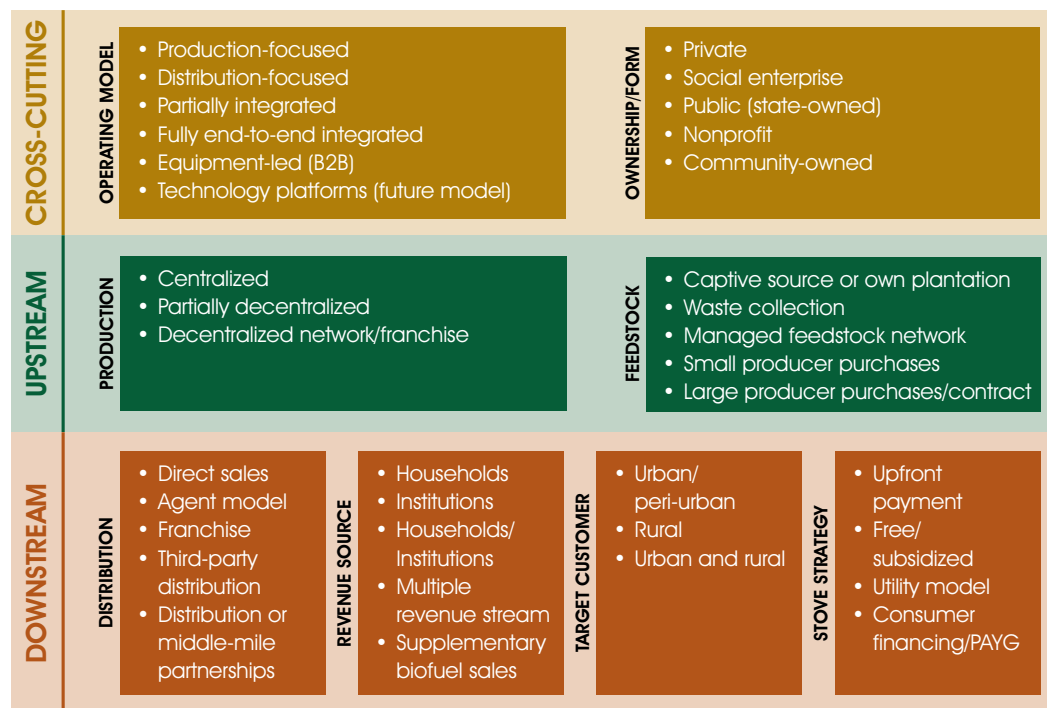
CROSS-CUTTING

OPERATING MODEL
• Production-focused
• Distribution-focused
• Partially integrated
• Fully end-to-end integrated
• Equipment-led (B2B)
• Technology platforms (future model)

OWNERSHIP/FORM
• Private
• Social enterprise
• Public (state-owned)
• Nonprofit
• Community-owned

UPSTREAM

PRODUCTION
• Centralized
• Partially decentralized
• Decentralized network/franchise

FEEDSTOCK
• Captive source or own plantation
• Waste collection
• Managed feedstock network
• Small producer purchases
• Large producer purchases/contract

DOWNSTREAM

DISTRIBUTION
• Direct sales
• Agent model
• Franchise
• Third-party distribution
• Distribution or middle-mile partnerships

REVENUE SOURCE
• Households
• Institutions
• Households/ Institutions
• Multiple revenue stream
• Supplementary biofuel sales

TARGET CUSTOMER
• Urban/ peri-urban
• Rural
• Urban and rural

STOVE STRATEGY
• Upfront payment
• Free/ subsidized
• Utility model
• Consumer financing/PAYG